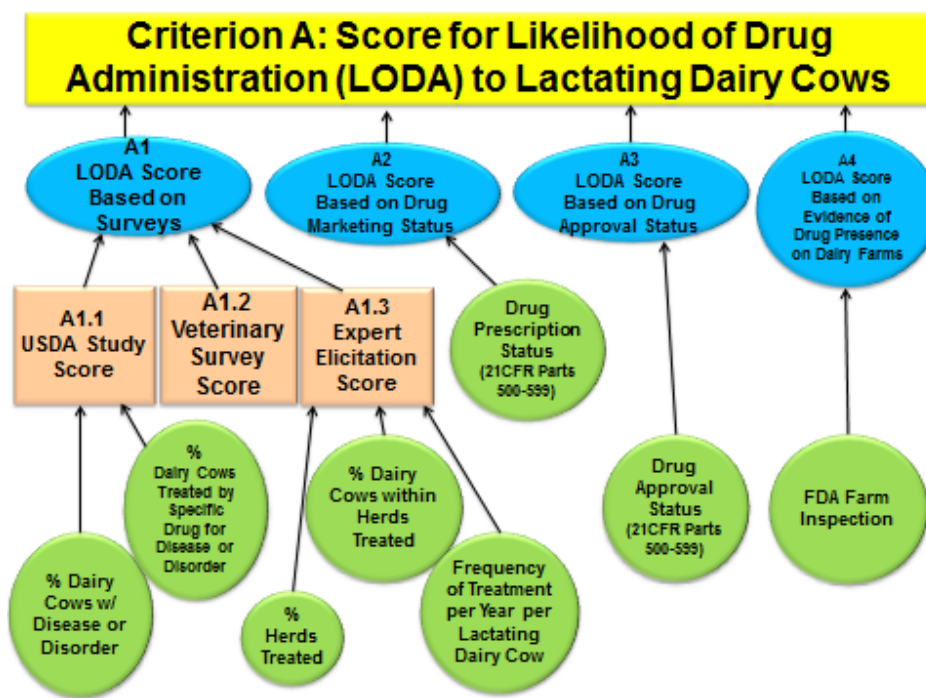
Criterion A: Score for Likelihood of Drug Administration (LODA) to Lactating Dairy Cows

A1
LODA Score Based on Surveys

A2
LODA Score Based on Drug Marketing Status

A3
LODA Score Based on Drug Approval Status

A4
LODA Score Based on Evidence of Drug Presence on Dairy Farms

A1.1
USDA Study Score

A1.2
Veterinary Survey Score

A1.3
Expert Elicitation Score

Drug Prescription Status (21CFR Parts 500-599)

% Dairy Cows Treated by Specific Drug for Disease or Disorder

% Dairy Cows w/ Disease or Disorder

% Herds Treated

% Dairy Cows within Herds Treated

Frequency of Treatment per Year per Lactating Dairy Cow

Drug Approval Status (21CFR Parts 500-599)

FDA Farm Inspection